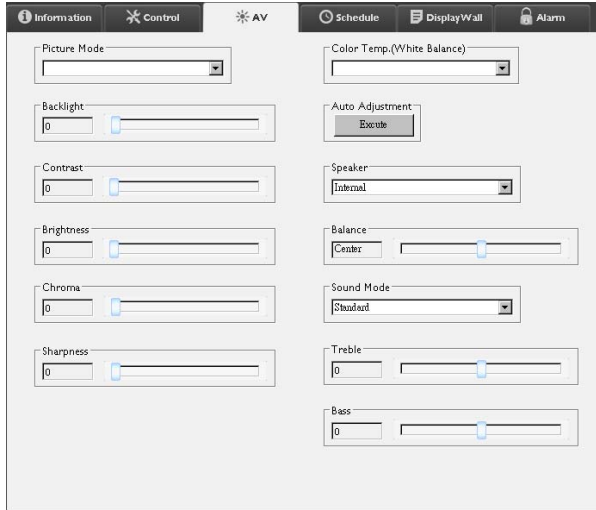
Information
Control
AV
Schedule
DisplayWall
Alarm

Picture Mode

Backlight
0

Contrast
0

Brightness
0

Chroma
0

Sharpness
0

Color Temp.(White Balance)

Auto Adjustment
Excute

Speaker
Internal

Balance
Center

Sound Mode
Standard

Treble
0

Bass
0